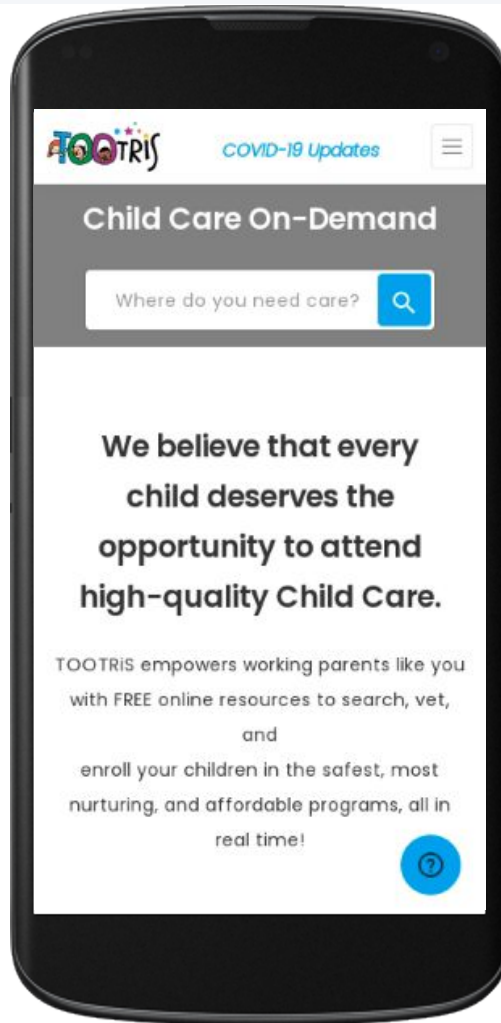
TOOTRiS

COVID-19 Updates

Child Care On-Demand

Where do you need care?

We believe that every child deserves the opportunity to attend high-quality Child Care.

TOOTRiS empowers working parents like you with FREE online resources to search, vet, and
enroll your children in the safest, most nurturing, and affordable programs, all in real time!

?